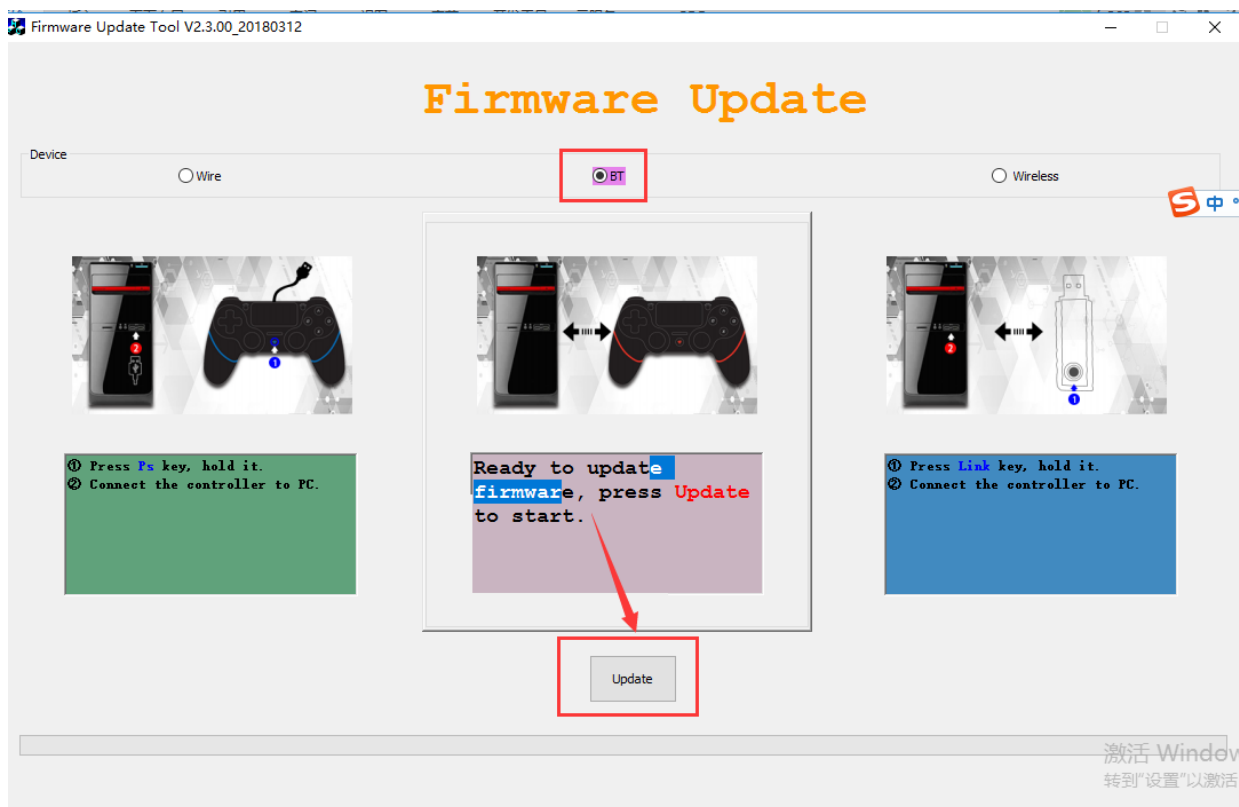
Firmware Update Tool V2.3.00_20180312

Firmware Update

Device

Wire

BT

Wireless

中

2

1

2

1

① Press Ps key, hold it.
② Connect the controller to PC.

Ready to update firmware, press Update to start.

① Press Link key, hold it.
② Connect the controller to PC.

Update

激活 Window
转到"设置"以激活